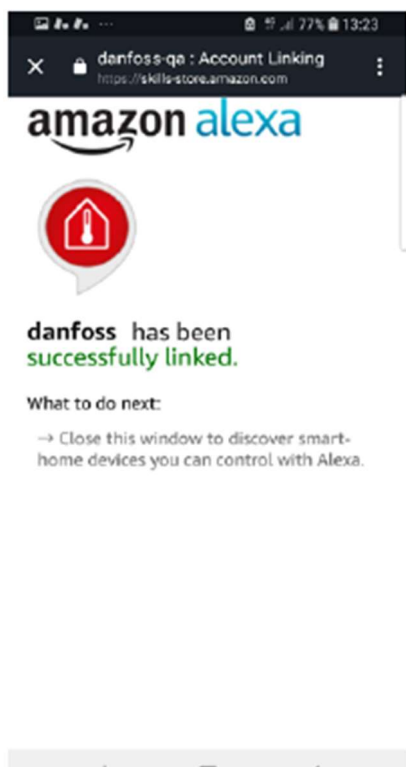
77% 13:23

danfoss-qa : Account Linking
https://skills-store.amazon.com

amazon alexa

danfoss has been successfully linked.

What to do next:

→ Close this window to discover smart-home devices you can control with Alexa.